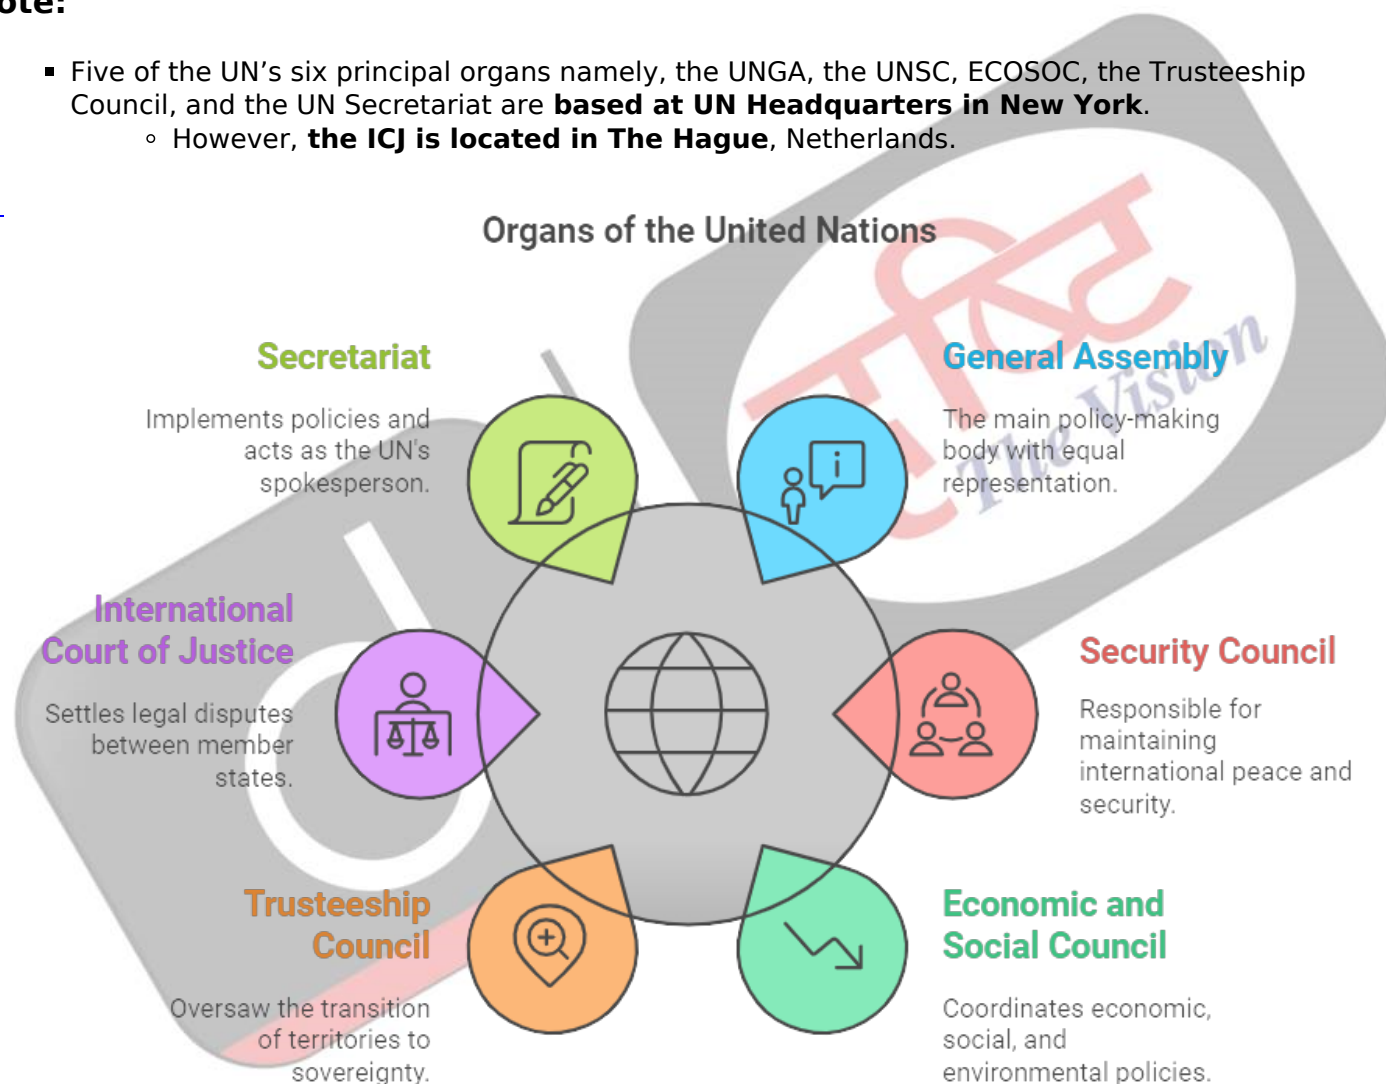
ote:

- Five of the UN’s six principal organs namely, the UNGA, the UNSC, ECOSOC, the Trusteeship Council, and the UN Secretariat are **based at UN Headquarters in New York**.
  - However, **the ICJ is located in The Hague**, Netherlands.

Organs of the United Nations

Secretariat

Implements policies and acts as the UN's spokesperson.

General Assembly

The main policy-making body with equal representation.

International Court of Justice

Settles legal disputes between member states.

Security Council

Responsible for maintaining international peace and security.

Trusteeship Council

Oversaw the transition of territories to sovereignty.

Economic and Social Council

Coordinates economic, social, and environmental policies.

दृष्टि The Vision